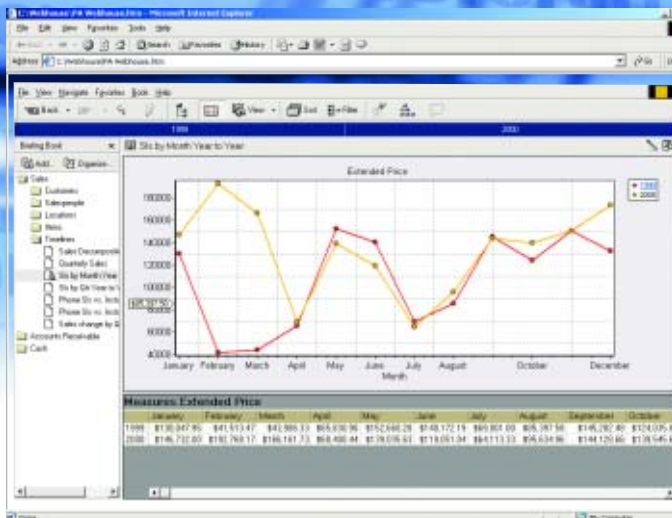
C:\Webhouse\PA Webhouse.htm - Microsoft Internet Explorer

File Edit View Favorites Tools Help

Back Search Favorites History

Address C:\Webhouse\PA Webhouse.htm

File View Navigate Favorites Book Help

Back View Sort Filter

1999

2000

Briefing Book

Add... Organize...

Sales

Customers

Salespeople

Locations

Items

Timelines

Sales Decomposition

Quarterly Sales

Sls by Month Year

Sls by Qtr Year to Y

Phone Sls vs. Inst

Phone Sls vs. Inst

Sales change by B

Accounts Receivable

Cash

Sls by Month Year to Year

Extended Price

1999

2000

180000

160000

140000

120000

100000

80000

60000

40000

January February March April May June July August October December

Month

Measures Extended Price

| | January | February | March | April | May | June | July | August | September | October |
|---|---|---|---|---|---|---|---|---|---|---|
| 1999 | $130,847.95 | $41,513.47 | $43,986.33 | $65,830.96 | $152,648.28 | $140,172.19 | $69,801.00 | $85,397.56 | $146,282.40 | $124,035.6 |
| 2000 | $146,732.80 | $192,769.17 | $166,161.73 | $68,490.44 | $139,035.63 | $119,051.04 | $64,113.33 | $95,634.96 | $144,125.60 | $139,545.6 |